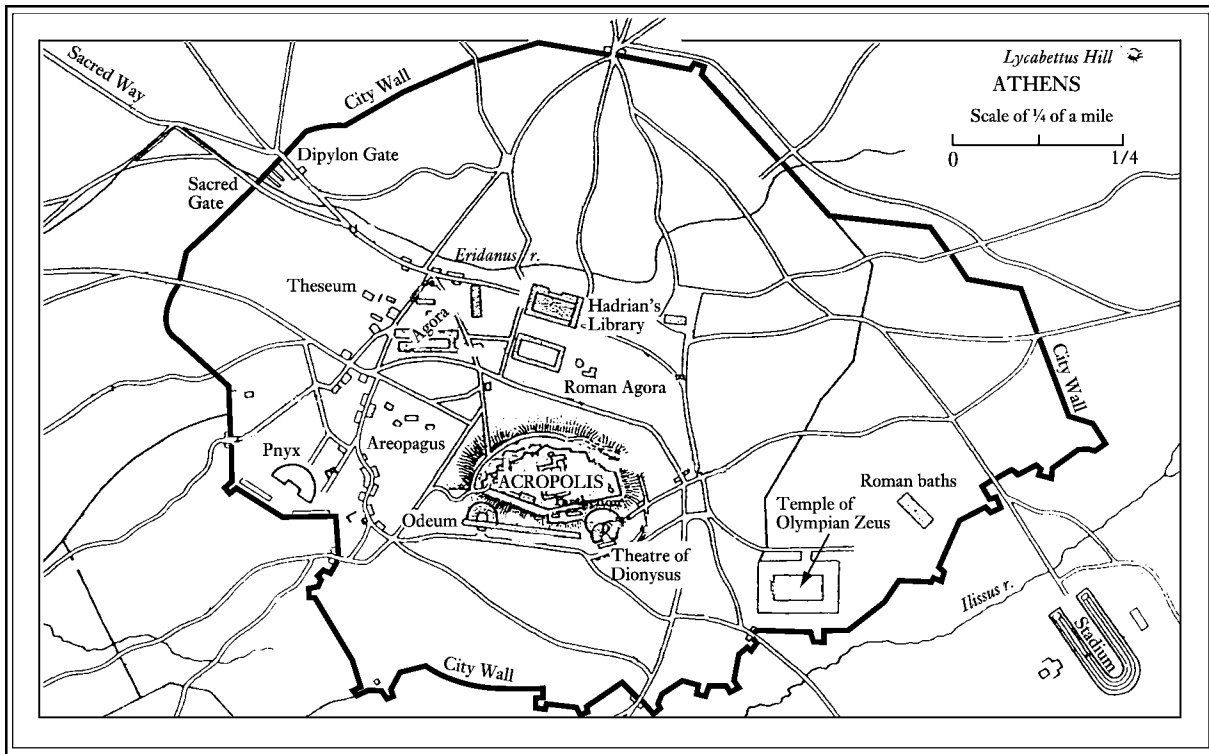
Lycabettus Hill
ATHENS
Scale of ¼ of a mile
0
1/4
Sacred Way
City Wall
Dipylon Gate
Sacred Gate
Eridanus r.
Theseum
Agora
Hadrian's Library
Roman Agora
City Wall
Pnyx
Areopagus
ACROPOLIS
Roman baths
Temple of Olympian Zeus
Odeum
Theatre of Dionysus
Ilissus r.
Stadium
City Wall